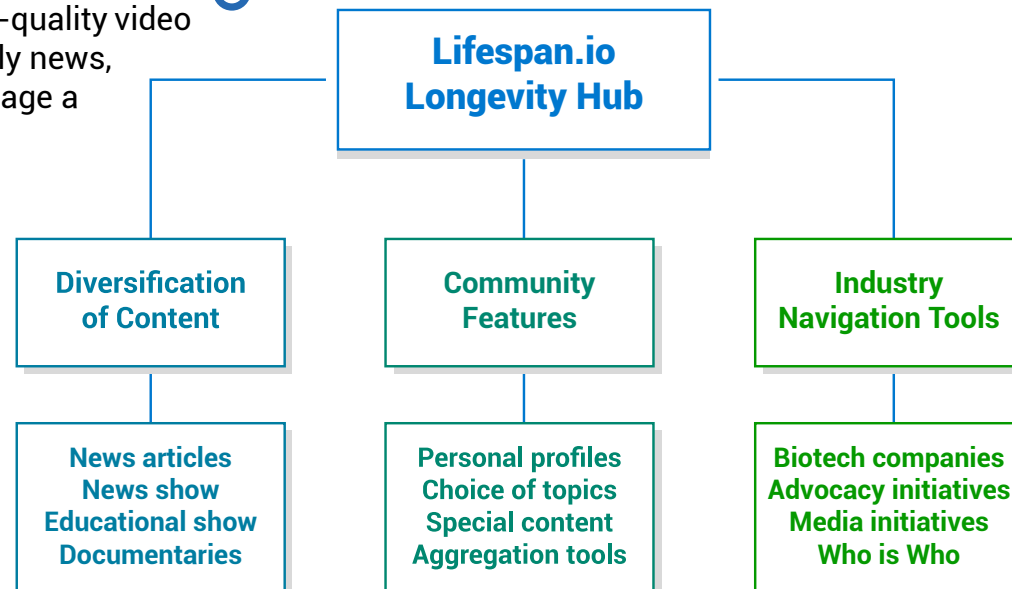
–quality video
ly news,
age a

Lifespan.io Longevity Hub

Diversification of Content

Community Features

Industry Navigation Tools

News articles
News show
Educational show
Documentaries

Personal profiles
Choice of topics
Special content
Aggregation tools

Biotech companies
Advocacy initiatives
Media initiatives
Who is Who